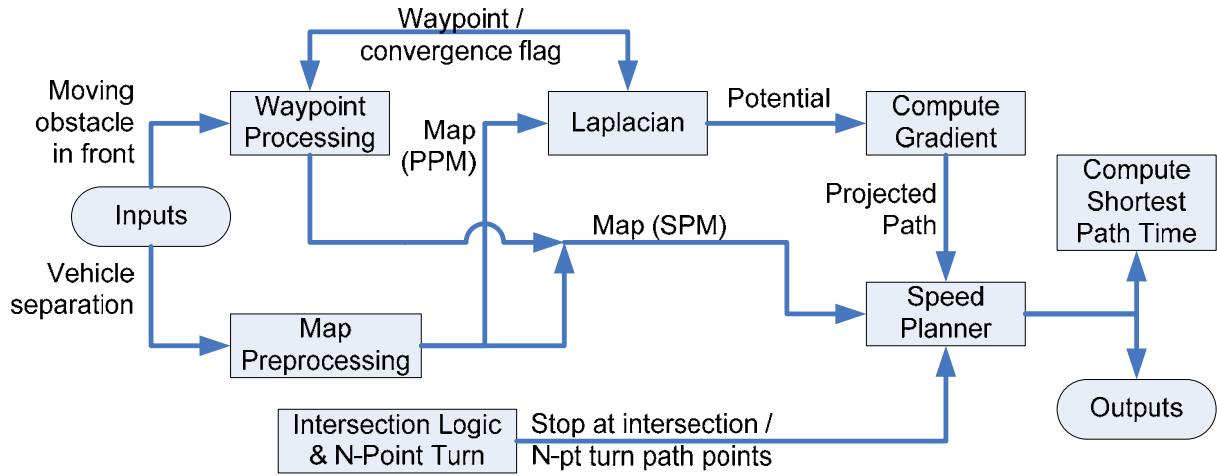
Waypoint / convergence flag

Moving obstacle in front

Waypoint Processing

Map (PPM)

Laplacian

Potential

Compute Gradient

Inputs

Projected Path

Compute Shortest Path Time

Map (SPM)

Vehicle separation

Map Preprocessing

Speed Planner

Intersection Logic & N-Point Turn

Stop at intersection / N-pt turn path points

Outputs